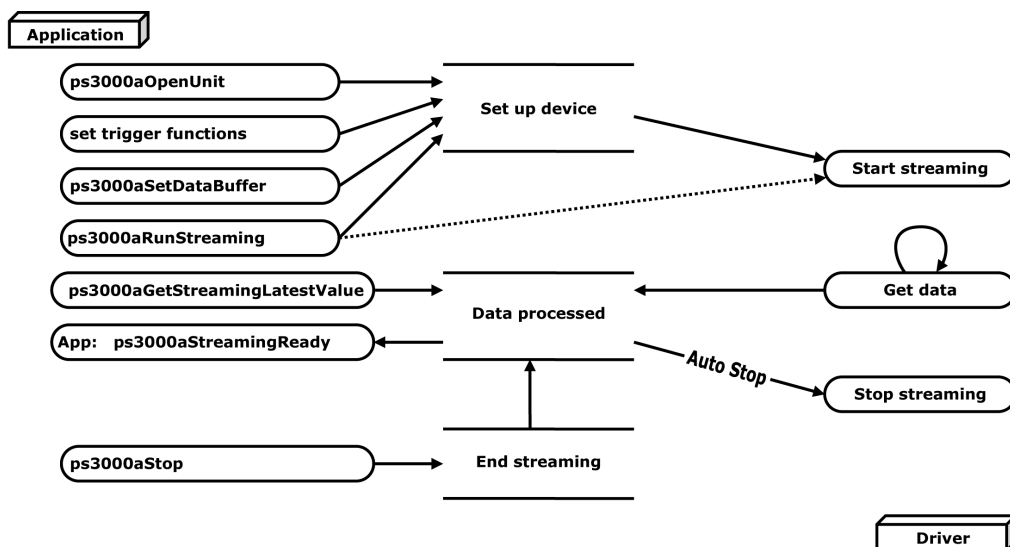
Application

ps3000aOpenUnit

set trigger functions

ps3000aSetDataBuffer

ps3000aRunStreaming

Set up device

Start streaming

ps3000aGetStreamingLatestValue

Data processed

Get data

App: ps3000aStreamingReady

Auto Stop

Stop streaming

ps3000aStop

End streaming

Driver